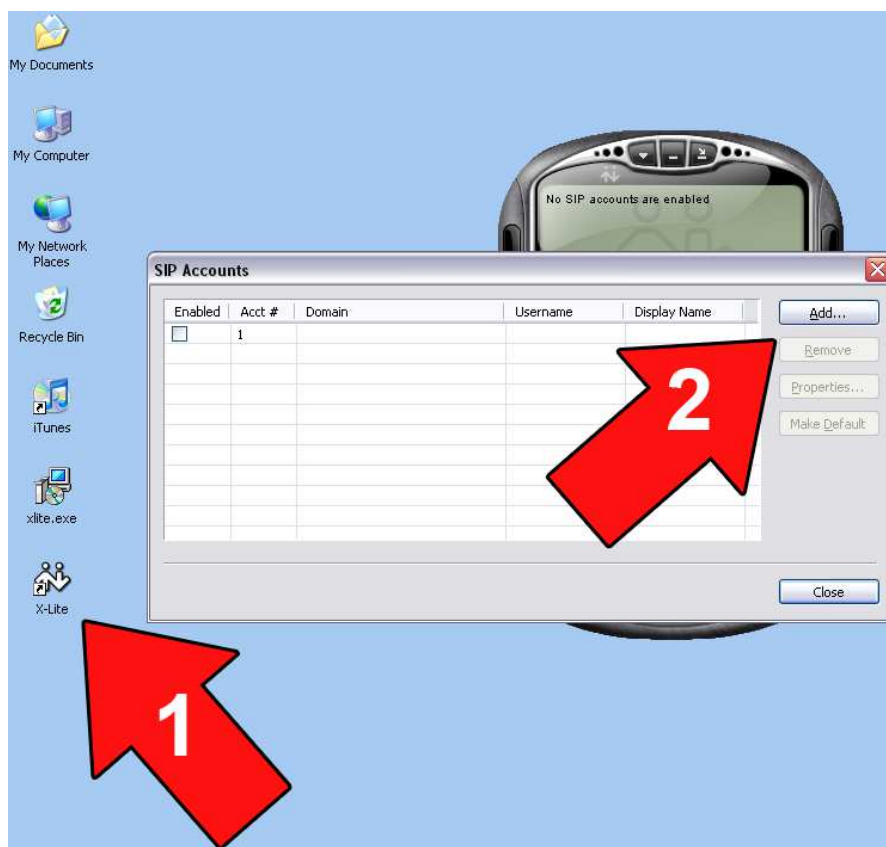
My Documents

My Computer

My Network Places

Recycle Bin

iTunes

xlite.exe

X-Lite

No SIP accounts are enabled

SIP Accounts

| Enabled | Acct # | Domain | Username | Display Name |
|---|---|---|---|---|
| ☐ | 1 | | | |

Add...

Remove

Properties...

Make Default

Close

2

1